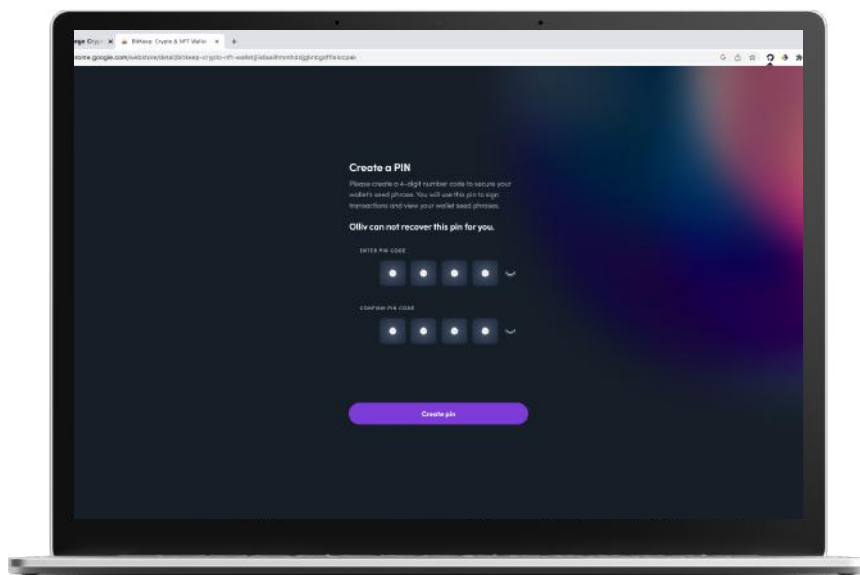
ge Cryp ×
BitKeep: Crypto & NFT Wallet ×
+
rome.google.com/webstore/detail/bitkeep-crypto-nft-wallet/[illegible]

Create a PIN
Please create a 4-digit number code to secure your wallet's seed phrase. You will use this pin to sign transactions and view your wallet seed phrases.
Olliv can not recover this pin for you.

ENTER PIN CODE

CONFIRM PIN CODE

Create pin